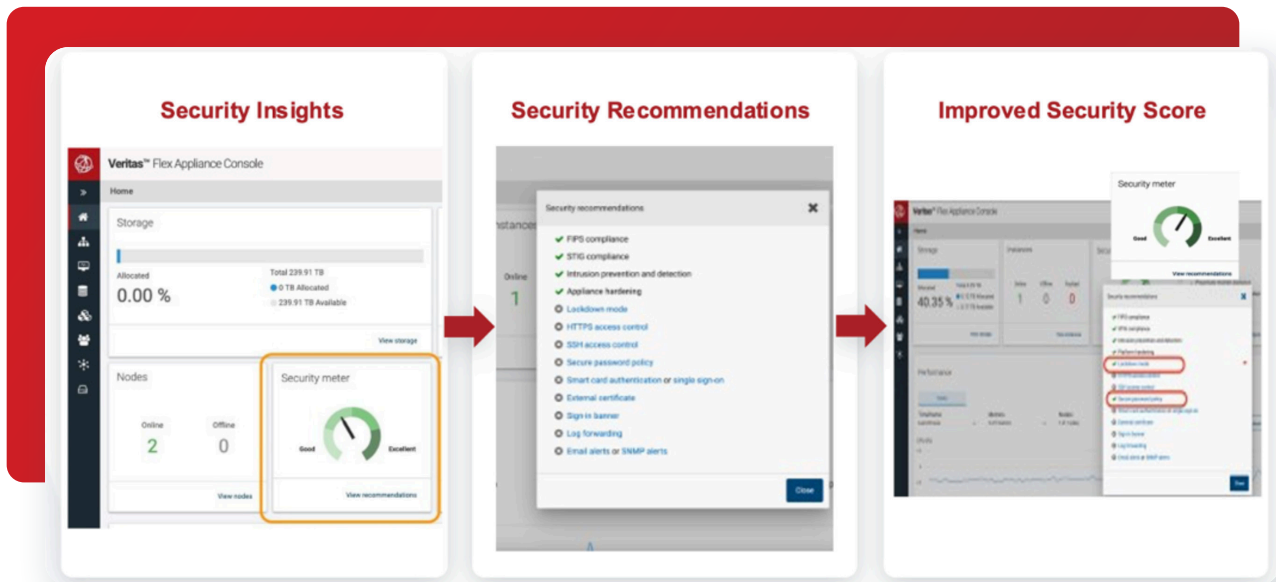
Security Insights

Veritas™ Flex Appliance Console

Home

Storage

Allocated
0.00 %

Total 239.91 TB
0 TB Allocated
239.91 TB Available

View storage

Nodes

Online
2

Offline
0

View nodes

Security meter

Good
Excellent

View recommendations

Security Recommendations

Instances

Online
1

Security recommendations

FIPS compliance
STIG compliance
Intrusion prevention and detection
Appliance hardening
Lockdown mode
HTTPS access control
SSH access control
Secure password policy
Smart card authentication or single sign-on
External certificate
Sign in banner
Log forwarding
Email alerts or SNMP alerts

Close

Improved Security Score

Veritas™ Flex Appliance Console

Home

Storage

40.35 %

Instances

1
0
0

Security meter

Good
Excellent

View recommendations

Security recommendations

Performance

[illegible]

Close